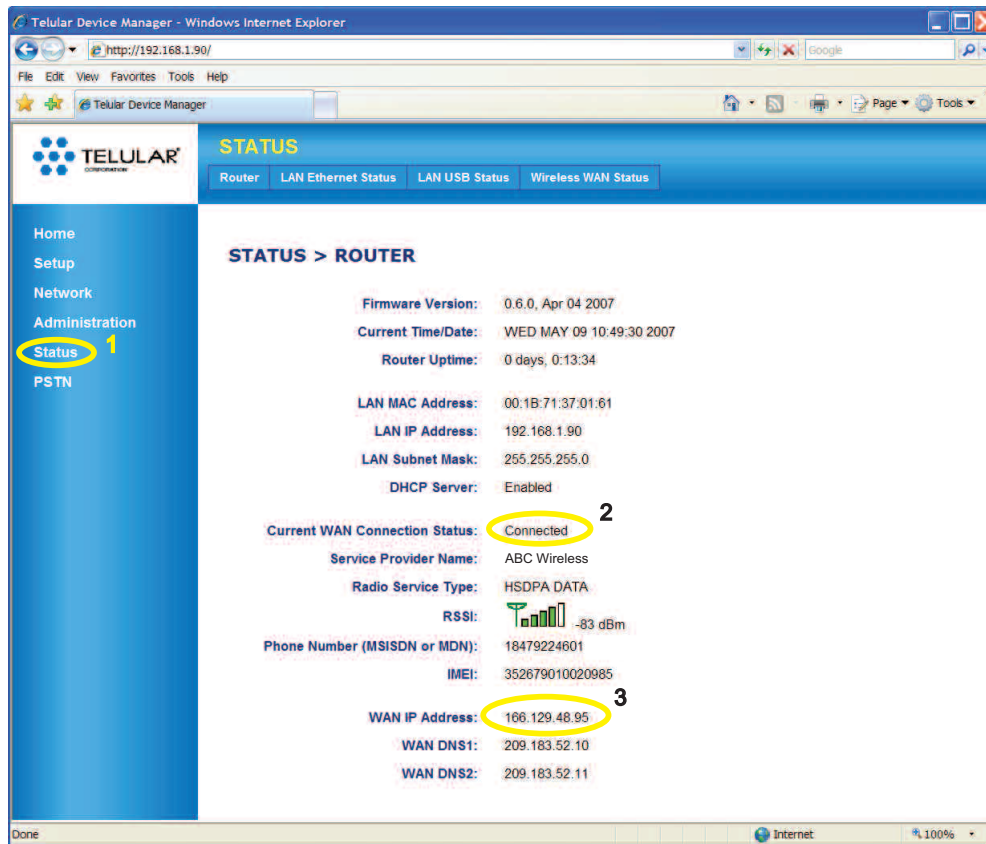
Telular Device Manager - Windows Internet Explorer

http://192.168.1.90/

Google

File Edit View Favorites Tools Help

Telular Device Manager

Page Tools

TELULAR CORPORATION

STATUS

Router | LAN Ethernet Status | LAN USB Status | Wireless WAN Status

Home
Setup
Network
Administration
Status 1
PSTN

STATUS > ROUTER

| | |
|---|---|
| Firmware Version: | 0.6.0, Apr 04 2007 |
| Current Time/Date: | WED MAY 09 10:49:30 2007 |
| Router Uptime: | 0 days, 0:13:34 |
| LAN MAC Address: | 00:1B:71:37:01:61 |
| LAN IP Address: | 192.168.1.90 |
| LAN Subnet Mask: | 255.255.255.0 |
| DHCP Server: | Enabled |
| Current WAN Connection Status: | Connected 2 |
| Service Provider Name: | ABC Wireless |
| Radio Service Type: | HSDPA DATA |
| RSSI: | -83 dBm |
| Phone Number (MSISDN or MDN): | 18479224601 |
| IMEI: | 352679010020985 |
| WAN IP Address: | 166.129.48.95 3 |
| WAN DNS1: | 209.183.52.10 |
| WAN DNS2: | 209.183.52.11 |

Done

Internet

100%